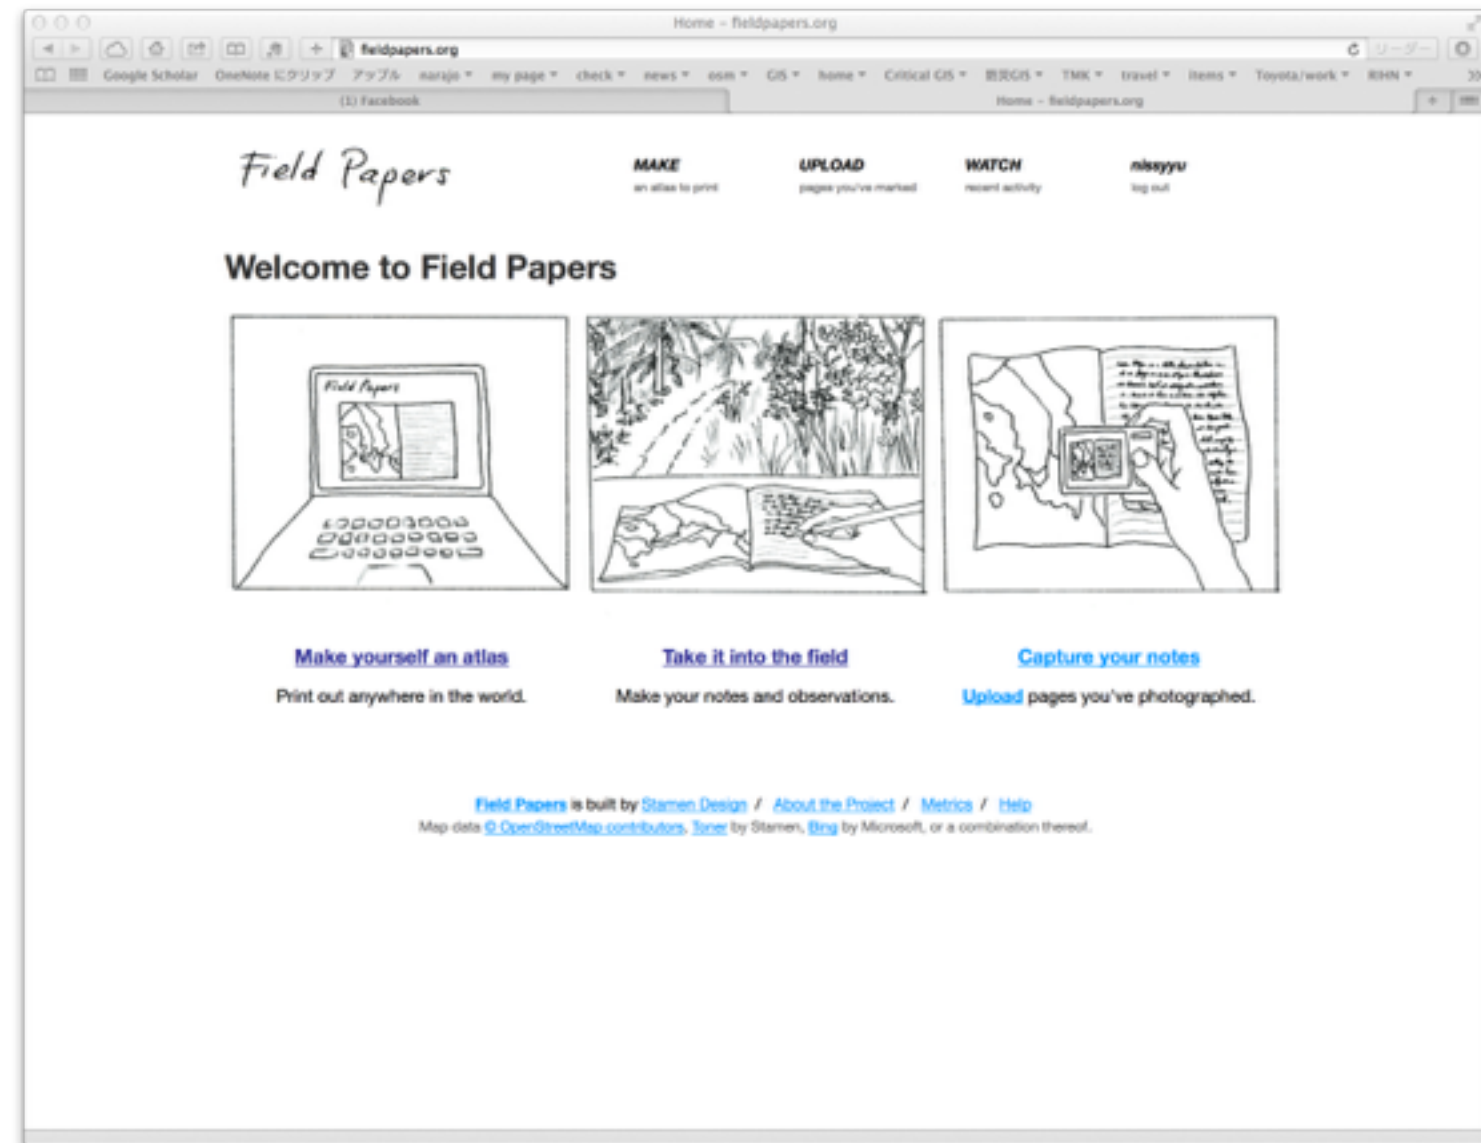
Home - fieldpapers.org

fieldpapers.org

リーダー

Google Scholar OneNote にクリップ アップル narajo ▾ my page ▾ check ▾ news ▾ osm ▾ GIS ▾ home ▾ Critical GIS ▾ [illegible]GIS ▾ TMK ▾ travel ▾ items ▾ Toyota/work ▾ RIHN ▾

(1) Facebook

Home - fieldpapers.org

Field Papers

MAKE
an atlas to print

UPLOAD
pages you've marked

WATCH
recent activity

nissyyu
log out

Welcome to Field Papers

Field Papers

Make yourself an atlas

Print out anywhere in the world.

Take it into the field

Make your notes and observations.

Capture your notes

Upload pages you've photographed.

Field Papers is built by Stamen Design / About the Project / Metrics / Help

Map data © OpenStreetMap contributors, Toner by Stamen, Bing by Microsoft, or a combination thereof.